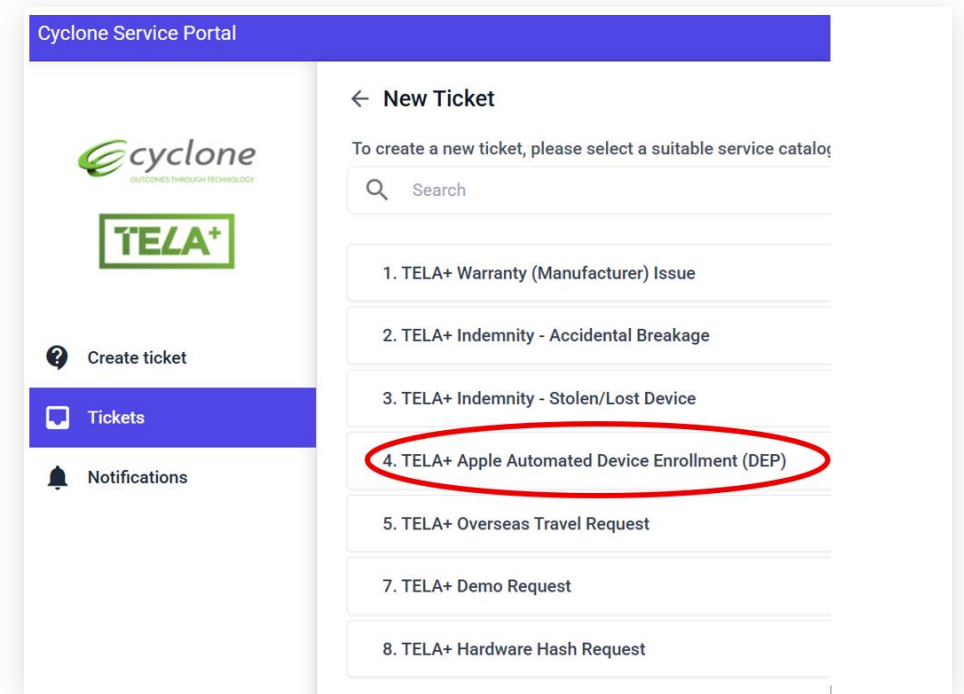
Cyclone Service Portal

cyclone
OUTCOMES THROUGH TECHNOLOGY

TELA+

Create ticket

Tickets

Notifications

← New Ticket

To create a new ticket, please select a suitable service catalo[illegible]

Search

1. TELA+ Warranty (Manufacturer) Issue

2. TELA+ Indemnity - Accidental Breakage

3. TELA+ Indemnity - Stolen/Lost Device

4. TELA+ Apple Automated Device Enrollment (DEP)

5. TELA+ Overseas Travel Request

7. TELA+ Demo Request

8. TELA+ Hardware Hash Request